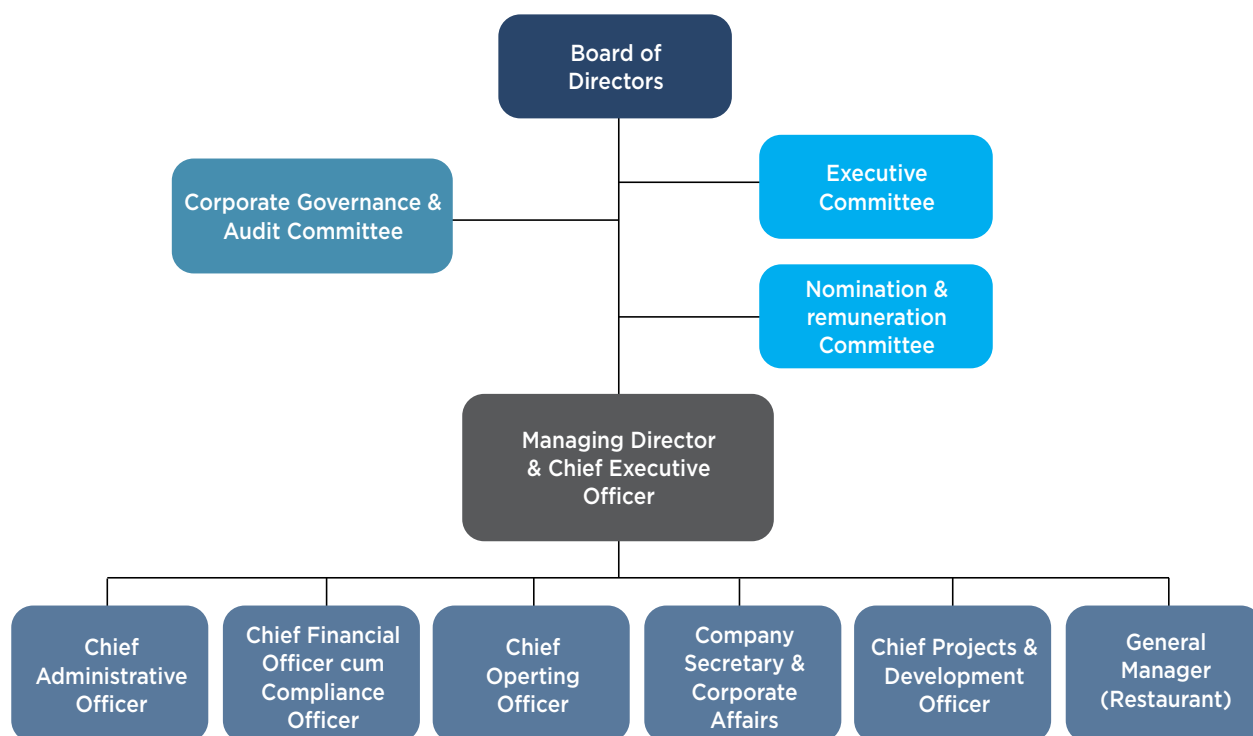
Board of Directors

Corporate Governance & Audit Committee

Executive Committee

Nomination & remuneration Committee

Managing Director & Chief Executive Officer

Chief Administrative Officer

Chief Financial Officer cum Compliance Officer

Chief Operting Officer

Company Secretary & Corporate Affairs

Chief Projects & Development Officer

General Manager (Restaurant)